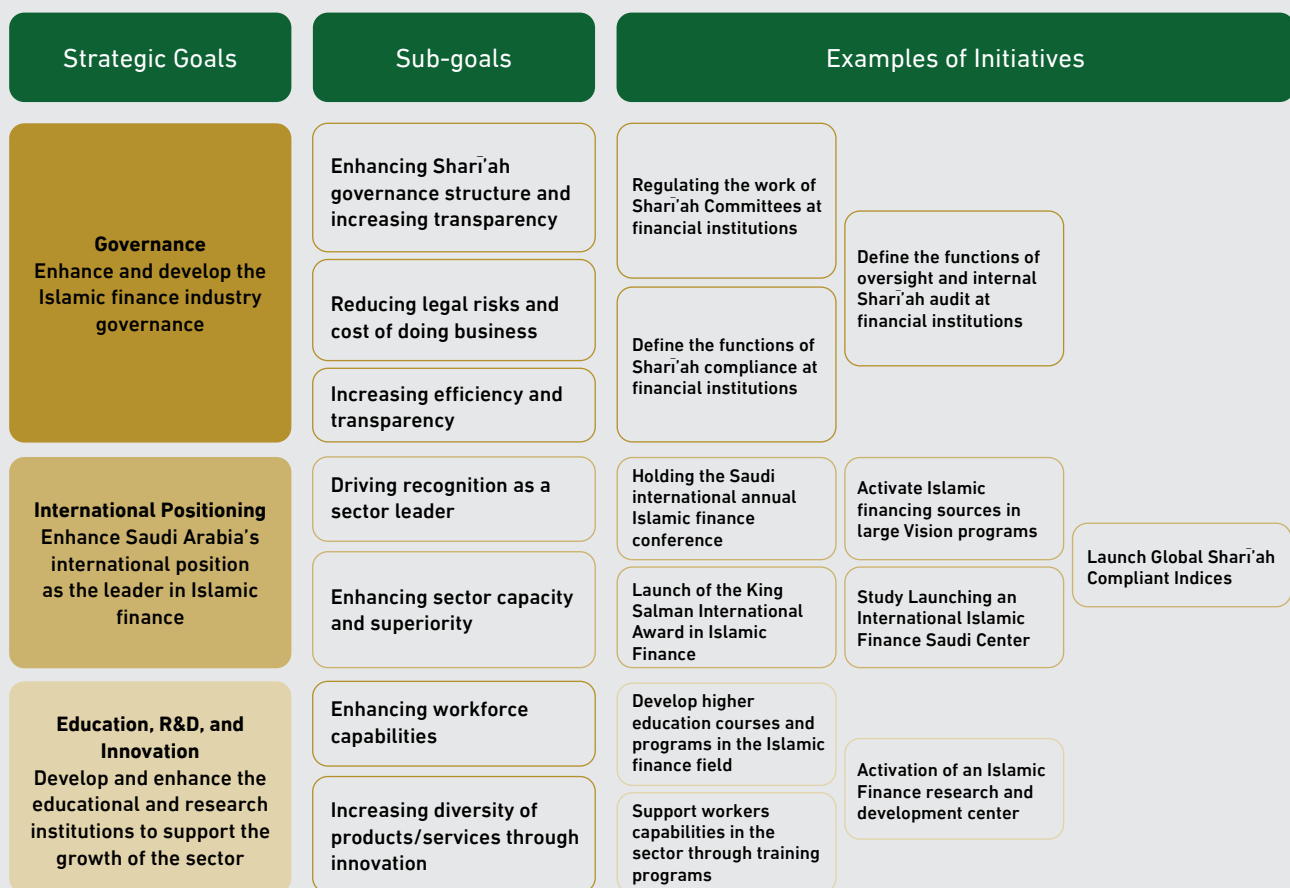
Strategic Goals

Sub-goals

Examples of Initiatives

**Governance**
Enhance and develop the Islamic finance industry governance

Enhancing Sharīʿah governance structure and increasing transparency

Reducing legal risks and cost of doing business

Increasing efficiency and transparency

Regulating the work of Sharīʿah Committees at financial institutions

Define the functions of Sharīʿah compliance at financial institutions

Define the functions of oversight and internal Sharīʿah audit at financial institutions

**International Positioning**
Enhance Saudi Arabia's international position as the leader in Islamic finance

Driving recognition as a sector leader

Enhancing sector capacity and superiority

Holding the Saudi international annual Islamic finance conference

Launch of the King Salman International Award in Islamic Finance

Activate Islamic financing sources in large Vision programs

Study Launching an International Islamic Finance Saudi Center

Launch Global Sharīʿah Compliant Indices

**Education, R&D, and Innovation**
Develop and enhance the educational and research institutions to support the growth of the sector

Enhancing workforce capabilities

Increasing diversity of products/services through innovation

Develop higher education courses and programs in the Islamic finance field

Support workers capabilities in the sector through training programs

Activation of an Islamic Finance research and development center